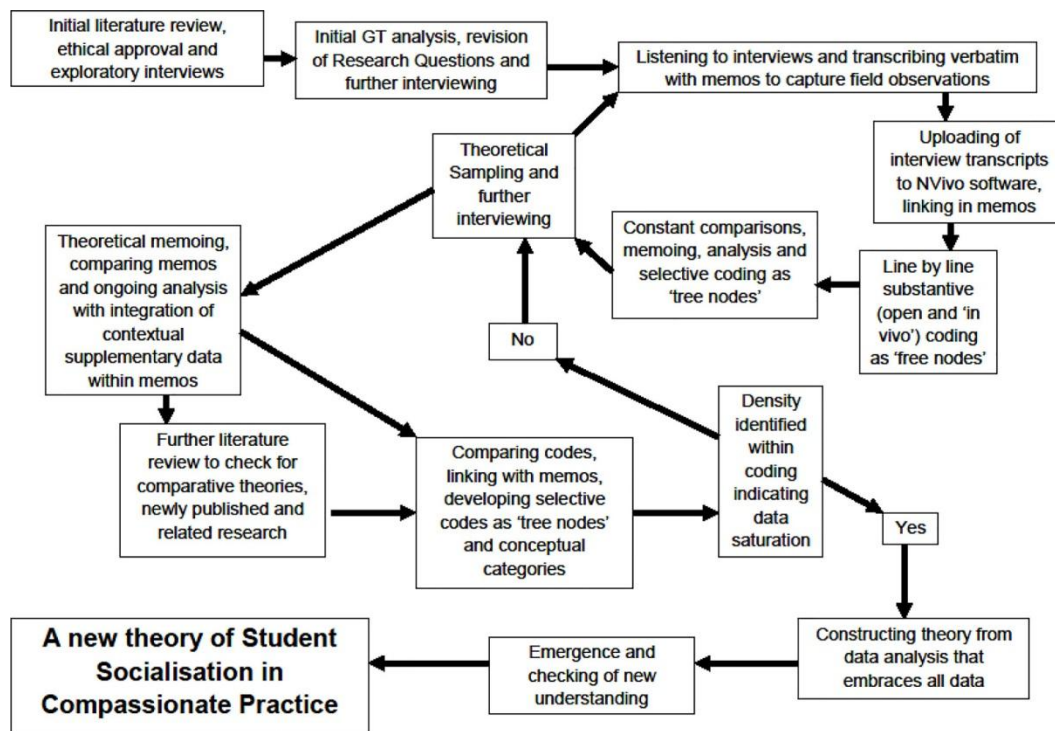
Initial literature review, ethical approval and exploratory interviews

Initial GT analysis, revision of Research Questions and further interviewing

Listening to interviews and transcribing verbatim with memos to capture field observations

Uploading of interview transcripts to NVivo software, linking in memos

Line by line substantive (open and 'in vivo') coding as 'free nodes'

Constant comparisons, memoing, analysis and selective coding as 'tree nodes'

Theoretical Sampling and further interviewing

Theoretical memoing, comparing memos and ongoing analysis with integration of contextual supplementary data within memos

No

Density identified within coding indicating data saturation

Further literature review to check for comparative theories, newly published and related research

Comparing codes, linking with memos, developing selective codes as 'tree nodes' and conceptual categories

Yes

Constructing theory from data analysis that embraces all data

Emergence and checking of new understanding

A new theory of Student Socialisation in Compassionate Practice